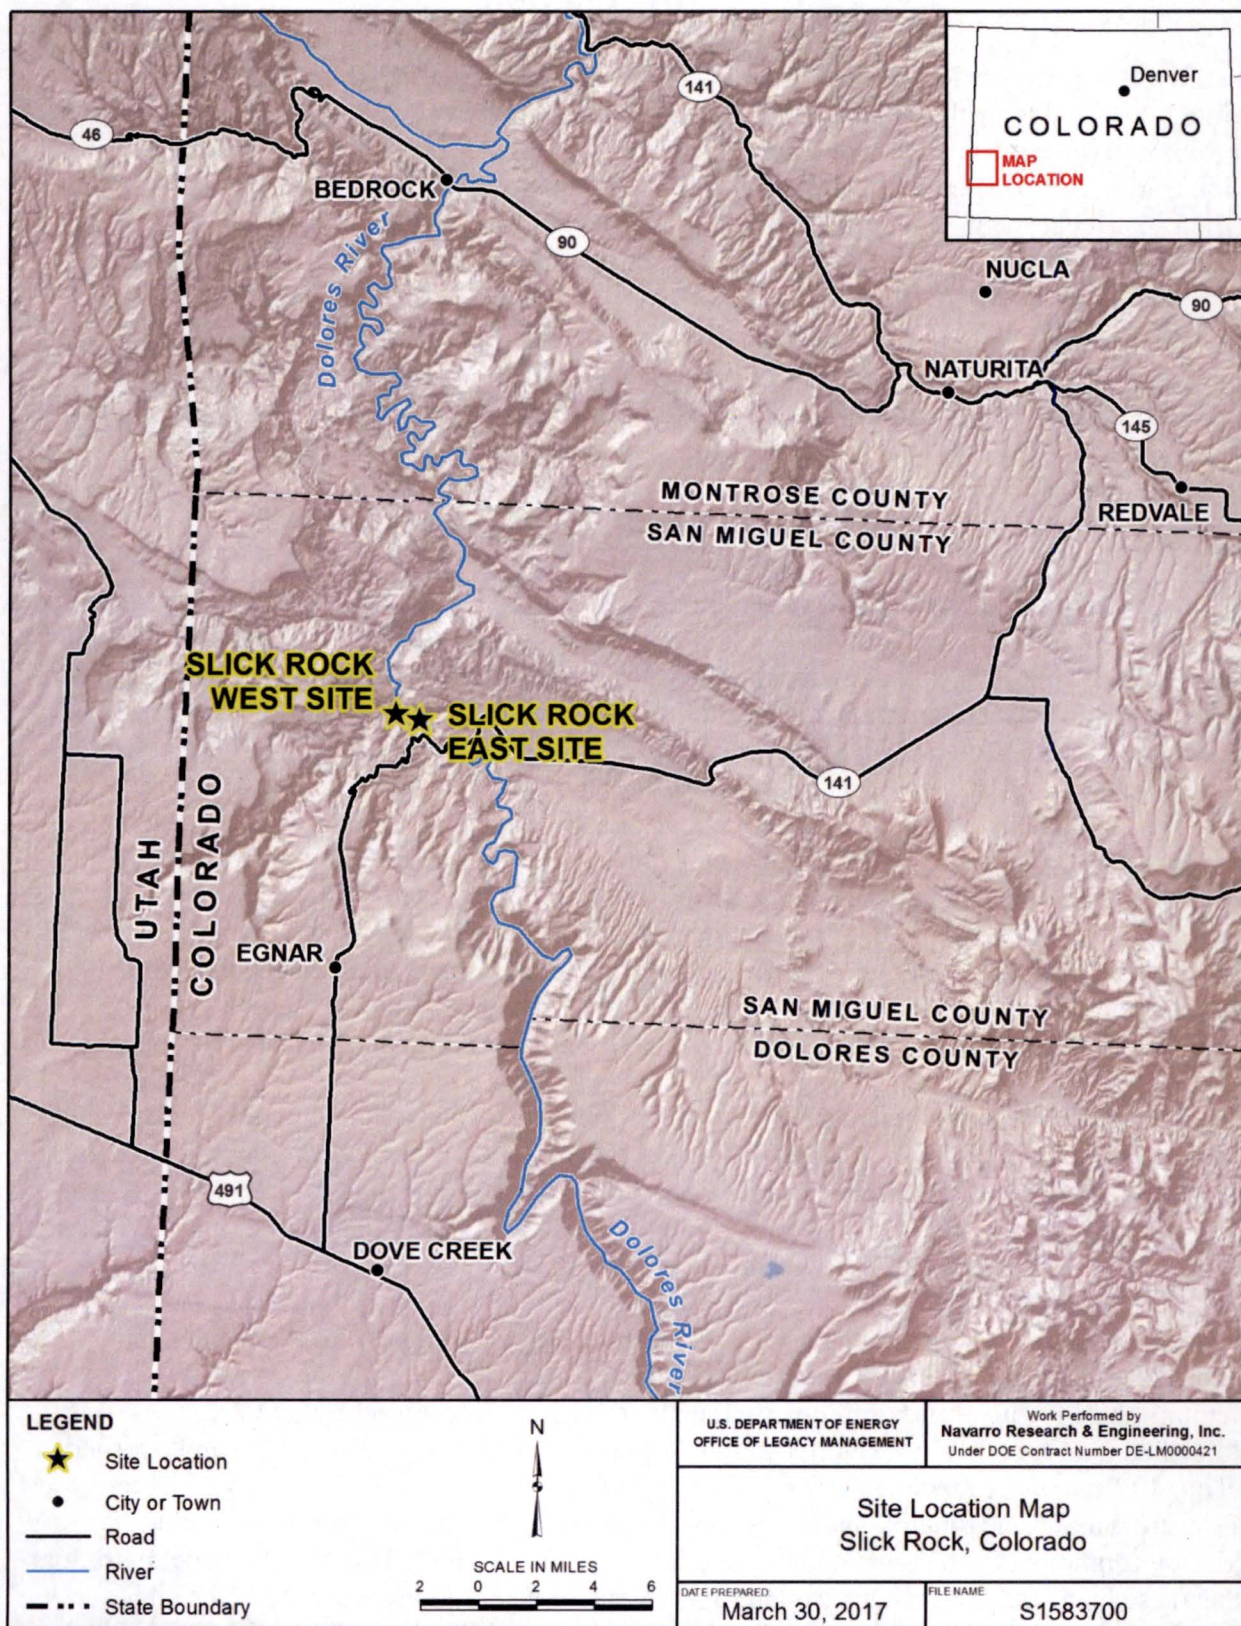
Denver
COLORADO
MAP LOCATION

141
46
BEDROCK
90
Dolores River
NUCLA
90
NATURITA
145
REDVALE
MONTROSE COUNTY
SAN MIGUEL COUNTY
SLICK ROCK WEST SITE
SLICK ROCK EAST SITE
141
UTAH
COLORADO
EGNAR
SAN MIGUEL COUNTY
DOLORES COUNTY
491
DOVE CREEK
Dolores River

LEGEND
Site Location
City or Town
Road
River
State Boundary

N

SCALE IN MILES
2 0 2 4 6

U.S. DEPARTMENT OF ENERGY
OFFICE OF LEGACY MANAGEMENT

Work Performed by
Navarro Research & Engineering, Inc.
Under DOE Contract Number DE-LM0000421

Site Location Map
Slick Rock, Colorado

DATE PREPARED:
March 30, 2017

FILE NAME:
S1583700